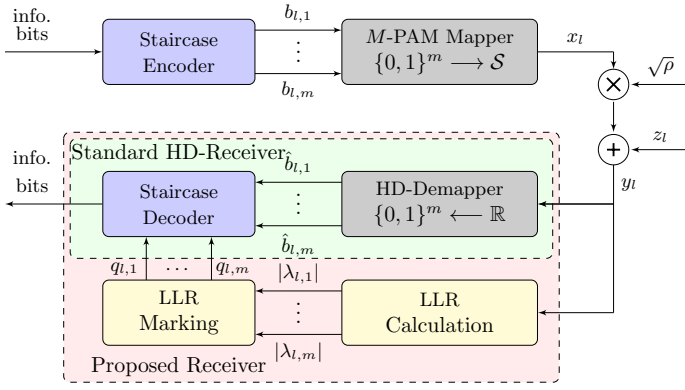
info. bits

Staircase Encoder

$b_{l,1}$

$\vdots$

$b_{l,m}$

$M$-PAM Mapper $\{0,1\}^m \longrightarrow \mathcal{S}$

$x_l$

$\sqrt{\rho}$

$z_l$

Standard HD-Receiver

info. bits

Staircase Decoder

$\hat{b}_{l,1}$

$\vdots$

$\hat{b}_{l,m}$

HD-Demapper $\{0,1\}^m \longleftarrow \mathbb{R}$

$y_l$

$q_{l,1}$ $\cdots$ $q_{l,m}$

$|\lambda_{l,1}|$

LLR Marking

$\vdots$

LLR Calculation

$|\lambda_{l,m}|$

Proposed Receiver